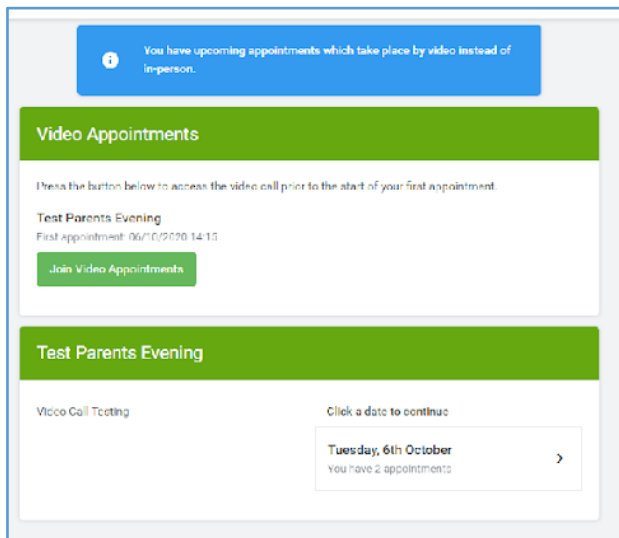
You have upcoming appointments which take place by video instead of in-person.

Video Appointments

Press the button below to access the video call prior to the start of your first appointment.

Test Parents Evening

First appointment: 06/10/2020 14:15

Join Video Appointments

Test Parents Evening

Video Call Testing

Click a date to continue

Tuesday, 6th October

You have 2 appointments